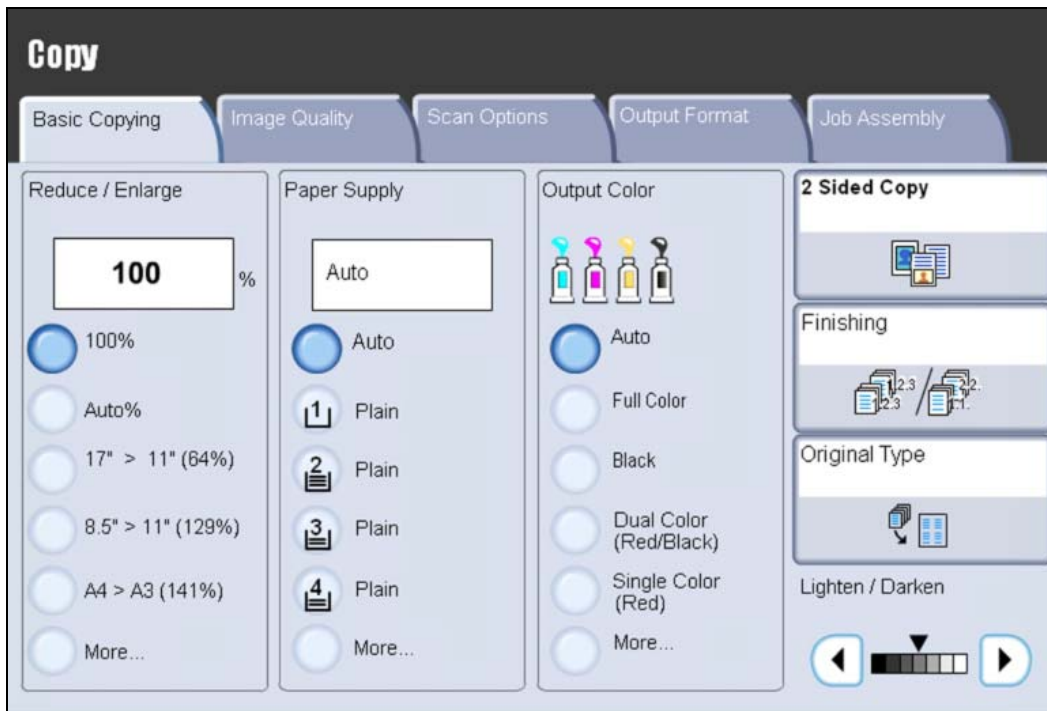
Copy

Basic Copying
Image Quality
Scan Options
Output Format
Job Assembly

Reduce / Enlarge

100 %

100%
Auto%
17" > 11" (64%)
8.5" > 11" (129%)
A4 > A3 (141%)
More...

Paper Supply

Auto

Auto
1 Plain
2 Plain
3 Plain
4 Plain
More...

Output Color

Auto
Full Color
Black
Dual Color (Red/Black)
Single Color (Red)
More...

2 Sided Copy

Finishing

Original Type

Lighten / Darken